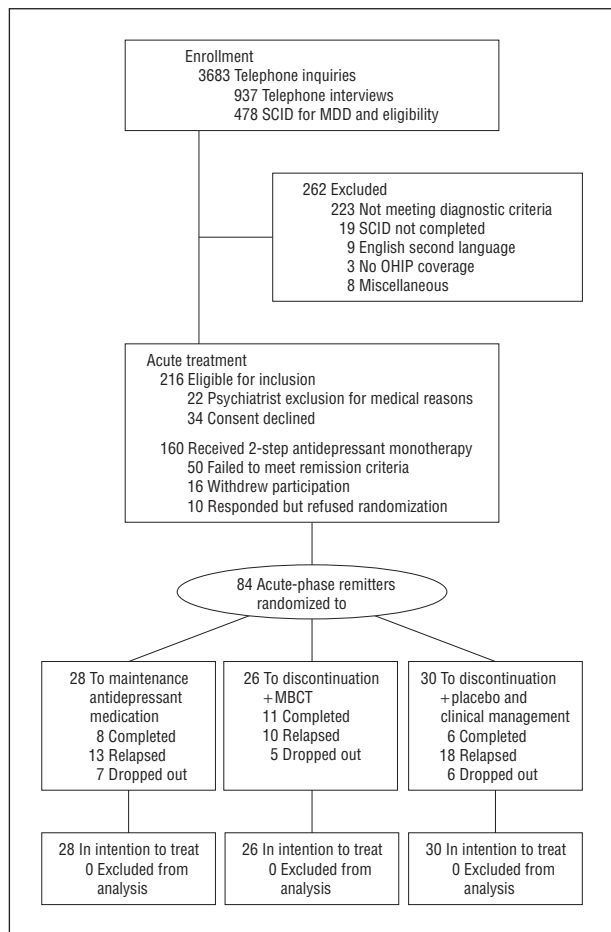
Enrollment
3683 Telephone inquiries
937 Telephone interviews
478 SCID for MDD and eligibility

262 Excluded
223 Not meeting diagnostic criteria
19 SCID not completed
9 English second language
3 No OHIP coverage
8 Miscellaneous

Acute treatment
216 Eligible for inclusion
22 Psychiatrist exclusion for medical reasons
34 Consent declined

160 Received 2-step antidepressant monotherapy
50 Failed to meet remission criteria
16 Withdrew participation
10 Responded but refused randomization

84 Acute-phase remitters randomized to

28 To maintenance antidepressant medication
8 Completed
13 Relapsed
7 Dropped out

26 To discontinuation +MBCT
11 Completed
10 Relapsed
5 Dropped out

30 To discontinuation +placebo and clinical management
6 Completed
18 Relapsed
6 Dropped out

28 In intention to treat
0 Excluded from analysis

26 In intention to treat
0 Excluded from analysis

30 In intention to treat
0 Excluded from analysis